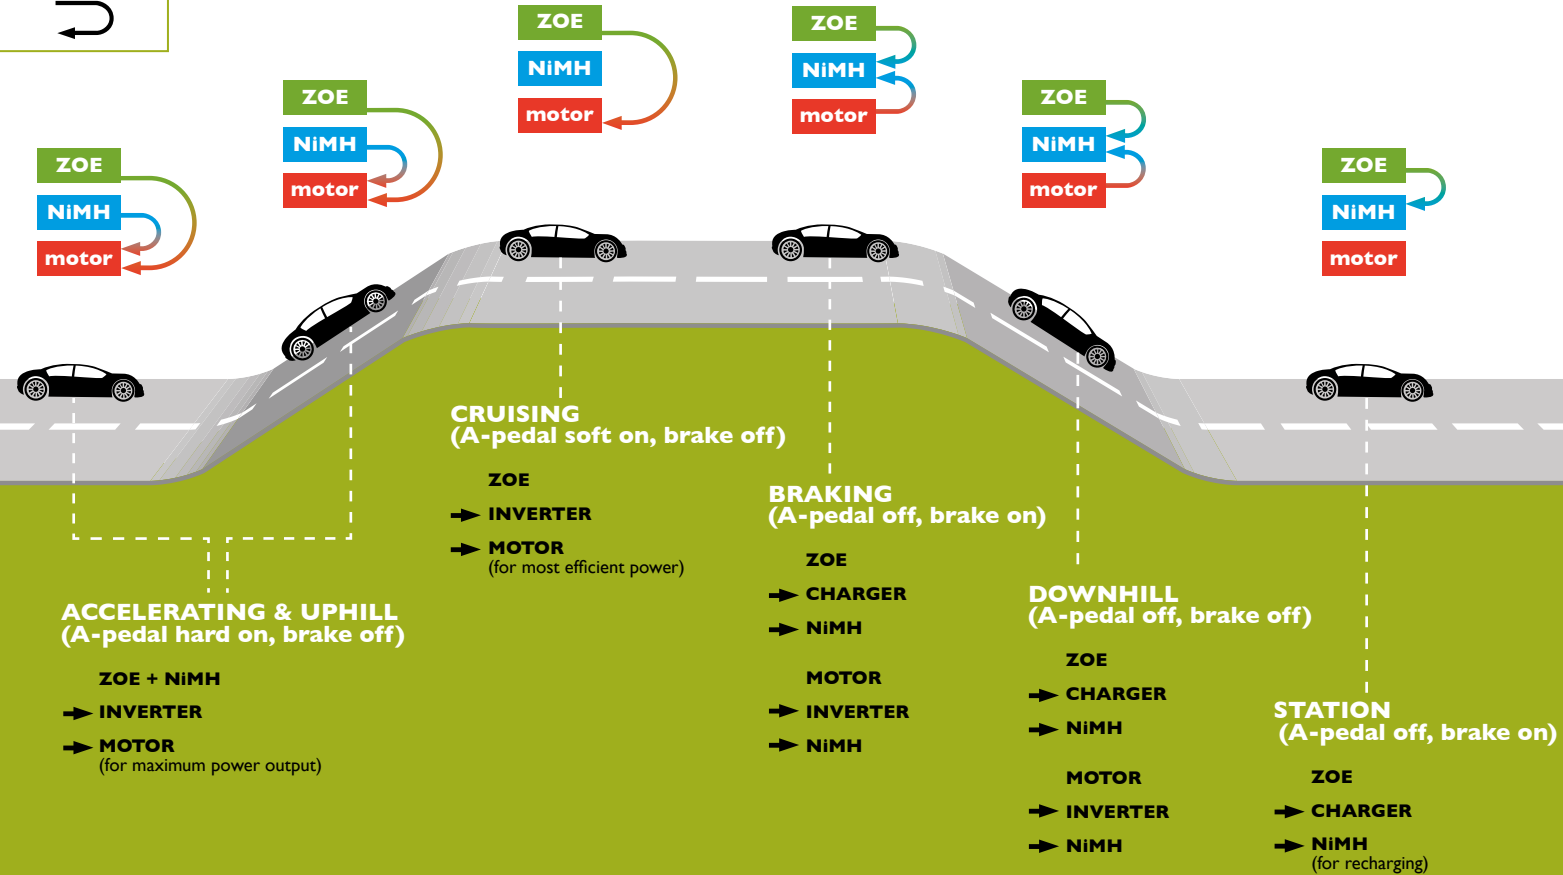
ZOE
NiMH
motor

ZOE
NiMH
motor

ZOE
NiMH
motor

ZOE
NiMH
motor

ZOE
NiMH
motor

ZOE
NiMH
motor

CRUISING
(A-pedal soft on, brake off)

ZOE
INVERTER
MOTOR
(for most efficient power)

BRAKING
(A-pedal off, brake on)

ZOE
CHARGER
NiMH

MOTOR
INVERTER
NiMH

ACCELERATING & UPHILL
(A-pedal hard on, brake off)

ZOE + NiMH
INVERTER
MOTOR
(for maximum power output)

DOWNHILL
(A-pedal off, brake off)

ZOE
CHARGER
NiMH

MOTOR
INVERTER
NiMH

STATION
(A-pedal off, brake on)

ZOE
CHARGER
NiMH
(for recharging)